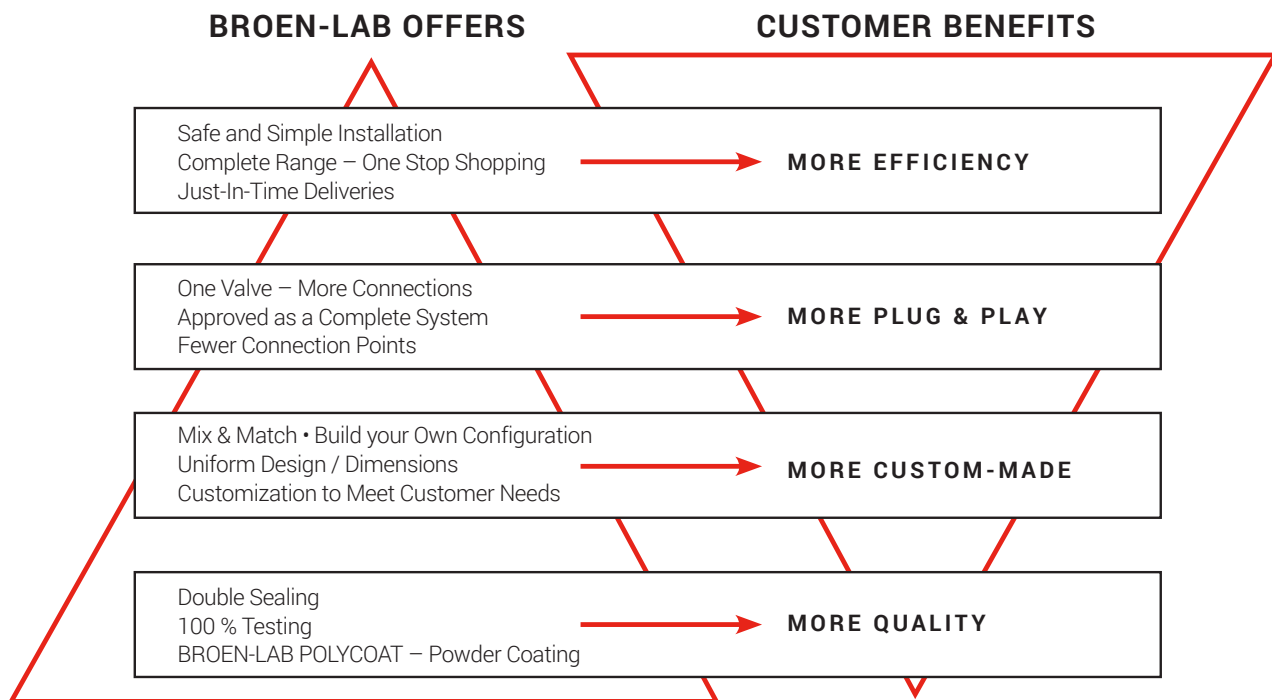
BROEN-LAB OFFERS

CUSTOMER BENEFITS

Safe and Simple Installation
Complete Range – One Stop Shopping
Just-In-Time Deliveries

MORE EFFICIENCY

One Valve – More Connections
Approved as a Complete System
Fewer Connection Points

MORE PLUG & PLAY

Mix & Match • Build your Own Configuration
Uniform Design / Dimensions
Customization to Meet Customer Needs

MORE CUSTOM-MADE

Double Sealing
100 % Testing
BROEN-LAB POLYCOAT – Powder Coating

MORE QUALITY